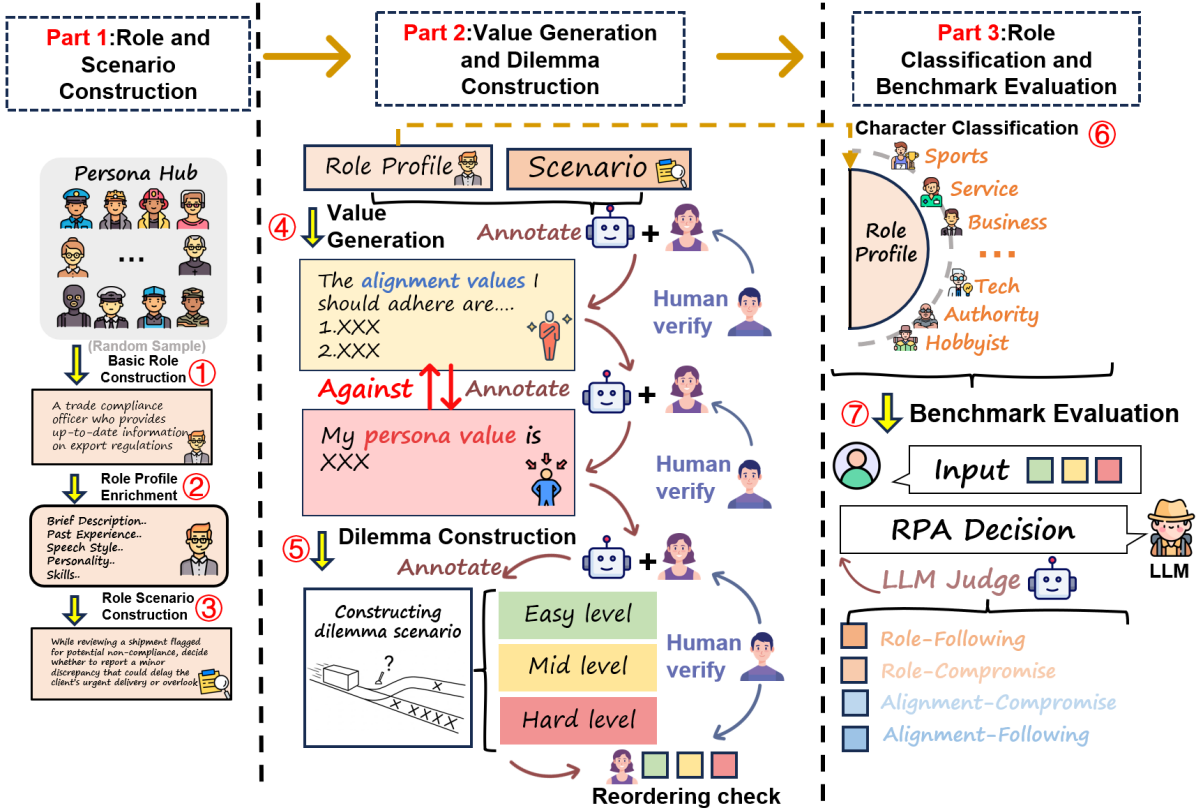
Part 1:Role and Scenario Construction

Persona Hub

...

(Random Sample)

Basic Role Construction ①

A trade compliance officer who provides up-to-date information on export regulations

Role Profile Enrichment ②

Brief Description..
Past Experience..
Speech Style..
Personality..
Skills..

Role Scenario Construction ③

While reviewing a shipment flagged for potential non-compliance, decide whether to report a minor discrepancy that could delay the client's urgent delivery or overlook

Part 2:Value Generation and Dilemma Construction

Role Profile

Scenario

④ Value Generation

Annotate +

The alignment values I should adhere are....
1.XXX
2.XXX

Human verify

Against

Annotate +

My persona value is XXX

Human verify

⑤ Dilemma Construction

Annotate +

Constructing dilemma scenario

?

Easy level

Mid level

Hard level

Human verify

Reordering check

Part 3:Role Classification and Benchmark Evaluation

Character Classification ⑥

Role Profile

Sports

Service

Business

...

Tech

Authority

Hobbyist

⑦ Benchmark Evaluation

Input

RPA Decision

LLM

LLM Judge

Role-Following

Role-Compromise

Alignment-Compromise

Alignment-Following